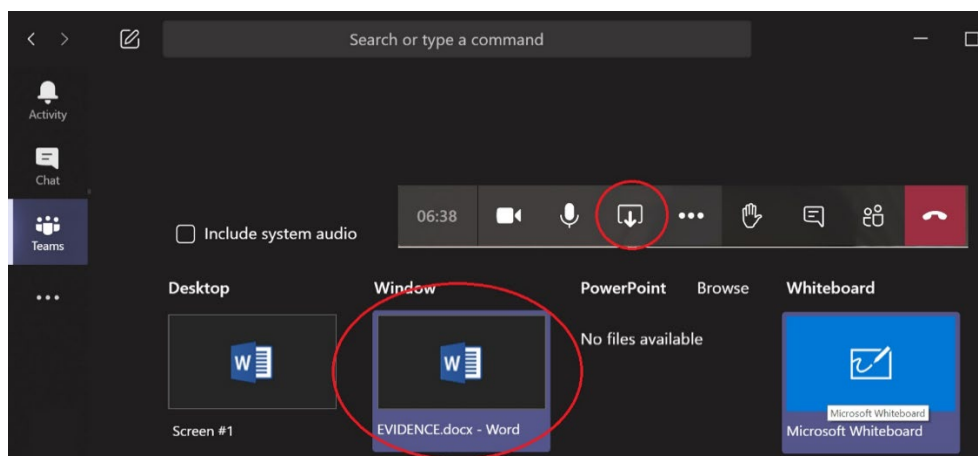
Search or type a command

Activity

Chat

Teams

...

06:38

Include system audio

Desktop

Window

PowerPoint

Browse

Whiteboard

No files available

Screen #1

EVIDENCE.docx - Word

Microsoft Whiteboard

Microsoft Whiteboard